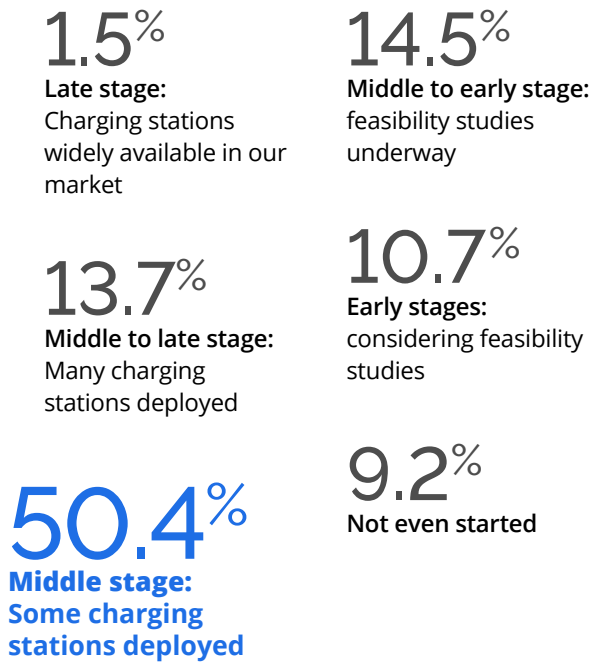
1.5%
Late stage:
Charging stations widely available in our market

13.7%
Middle to late stage:
Many charging stations deployed

50.4%
Middle stage:
Some charging stations deployed

14.5%
Middle to early stage:
feasibility studies underway

10.7%
Early stages:
considering feasibility studies

9.2%
Not even started